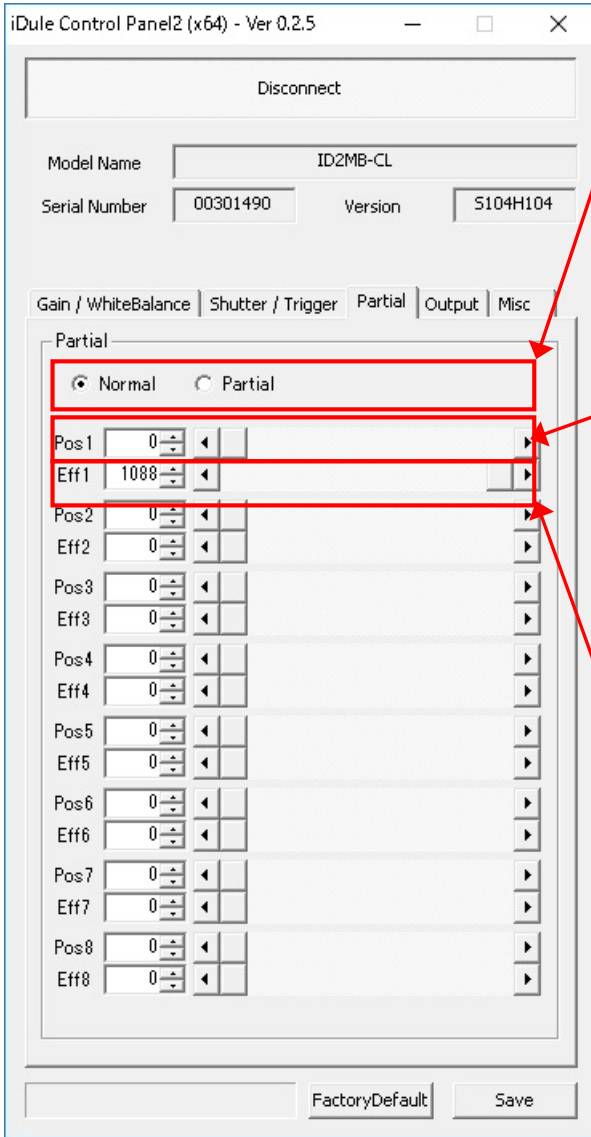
iDule Control Panel2 (x64) - Ver 0.2.5

Disconnect

Model Name ID2MB-CL

Serial Number 00301490 Version S104H104

Gain / WhiteBalance | Shutter / Trigger | Partial | Output | Misc

Partial

Normal Partial

Pos1 0
Eff1 1088
Pos2 0
Eff2 0
Pos3 0
Eff3 0
Pos4 0
Eff4 0
Pos5 0
Eff5 0
Pos6 0
Eff6 0
Pos7 0
Eff7 0
Pos8 0
Eff8 0

FactoryDefault Save